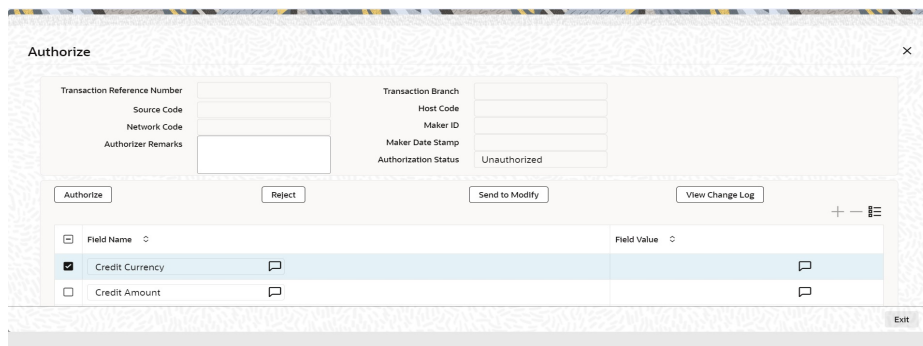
Authorize

| Transaction Reference Number | | Transaction Branch | |
|---|---|---|---|
| Source Code | | Host Code | |
| Network Code | | Maker ID | |
| Authorizer Remarks | | Maker Date Stamp | |
| | | Authorization Status | Unauthorized |

Authorize Reject Send to Modify View Change Log

| | Field Name | Field Value |
|---|---|---|
| ☑ | Credit Currency | |
| ☐ | Credit Amount | |

Exit